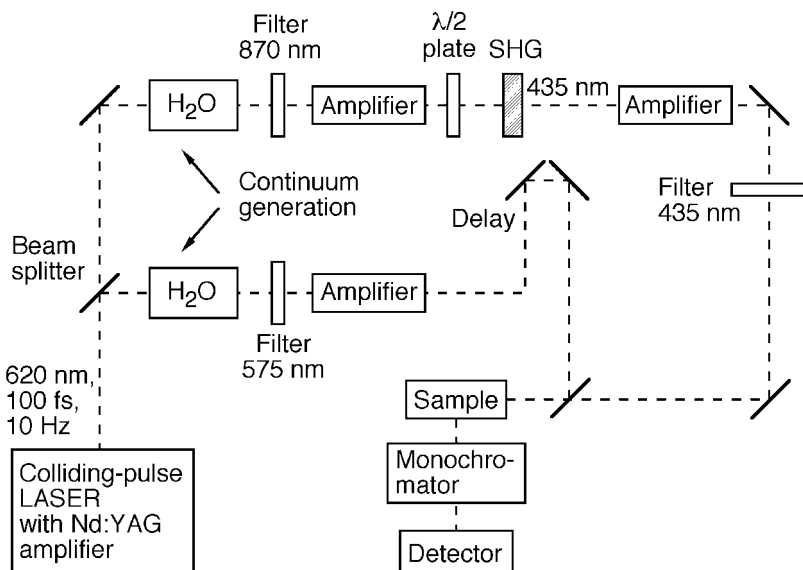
Filter 870 nm

$\lambda/2$ plate

SHG

$H_2O$

Amplifier

435 nm

Amplifier

Continuum generation

Filter 435 nm

Delay

Beam splitter

$H_2O$

Amplifier

Filter 575 nm

620 nm, 100 fs, 10 Hz

Sample

Monochromator

Colliding-pulse LASER with Nd:YAG amplifier

Detector